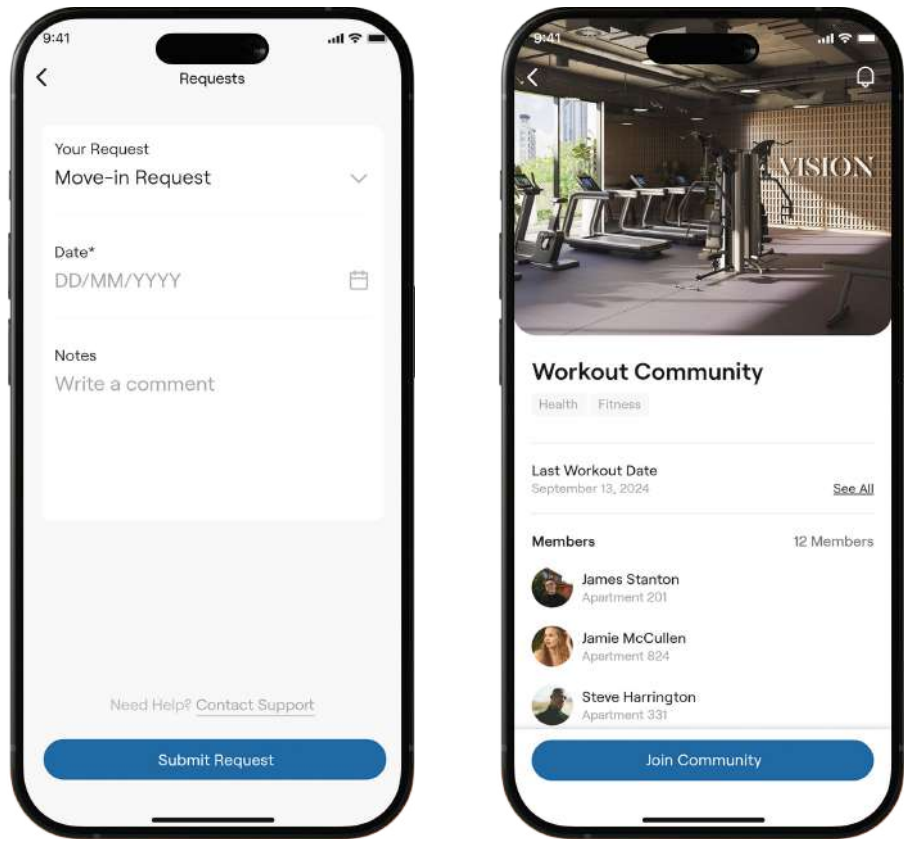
9:41

Requests

Your Request
Move-in Request

Date*
DD/MM/YYYY

Notes
Write a comment

Need Help? Contact Support

Submit Request

9:41

VISION

Workout Community
Health Fitness

Last Workout Date
September 13, 2024
See All

Members
12 Members

James Stanton
Apartment 201

Jamie McCullen
Apartment 824

Steve Harrington
Apartment 331

Join Community